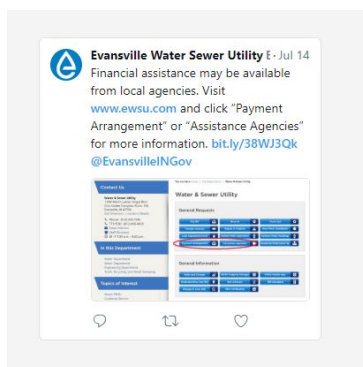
Evansville Water Sewer Utility E · Jul 14

Financial assistance may be available from local agencies. Visit www.ewsu.com and click "Payment Arrangement" or "Assistance Agencies" for more information. bit.ly/38WJ3Qk @EvansvilleINGov

Contact Us

In this Department

Topics of Interest

Water & Sewer Utility

General Requests

General Information

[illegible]